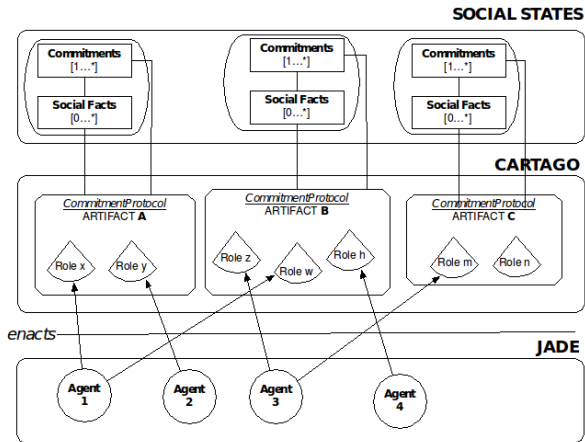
SOCIAL STATES

Commitments
[1…*]

Social Facts
[0…*]

Commitments
[1…*]

Social Facts
[0…*]

Commitments
[1…*]

Social Facts
[0…*]

CARTAGO

CommitmentProtocol
ARTIFACT A

Role x

Role y

CommitmentProtocol
ARTIFACT B

Role z

Role w

Role h

CommitmentProtocol
ARTIFACT C

Role m

Role n

enacts

JADE

Agent 1

Agent 2

Agent 3

Agent 4